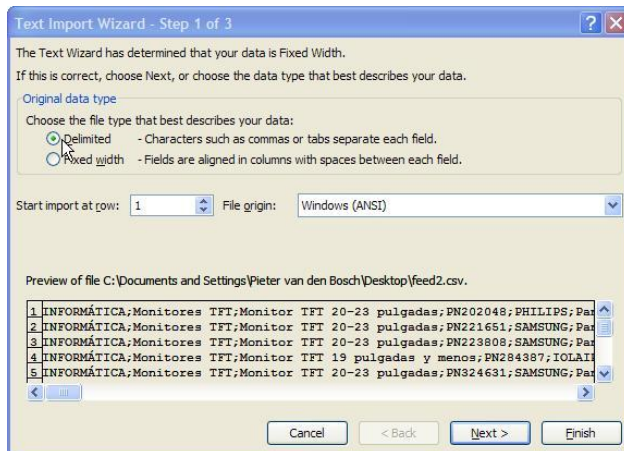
Text Import Wizard - Step 1 of 3

The Text Wizard has determined that your data is Fixed Width.

If this is correct, choose Next, or choose the data type that best describes your data.

Original data type

Choose the file type that best describes your data:

Delimited - Characters such as commas or tabs separate each field.

Fixed width - Fields are aligned in columns with spaces between each field.

Start import at row: 1 File origin: Windows (ANSI)

Preview of file C:\Documents and Settings\Pieter van den Bosch\Desktop\feed2.csv.

1 INFORMÁTICA;Monitores TFT;Monitor TFT 20-23 pulgadas;PN202048;PHILIPS;Par
2 INFORMÁTICA;Monitores TFT;Monitor TFT 20-23 pulgadas;PN221651;SAMSUNG;Par
3 INFORMÁTICA;Monitores TFT;Monitor TFT 20-23 pulgadas;PN223808;SAMSUNG;Par
4 INFORMÁTICA;Monitores TFT;Monitor TFT 19 pulgadas y menos;PN284387;IOLAII
5 INFORMÁTICA;Monitores TFT;Monitor TFT 20-23 pulgadas;PN324631;SAMSUNG;Par

Cancel < Back Next > Finish